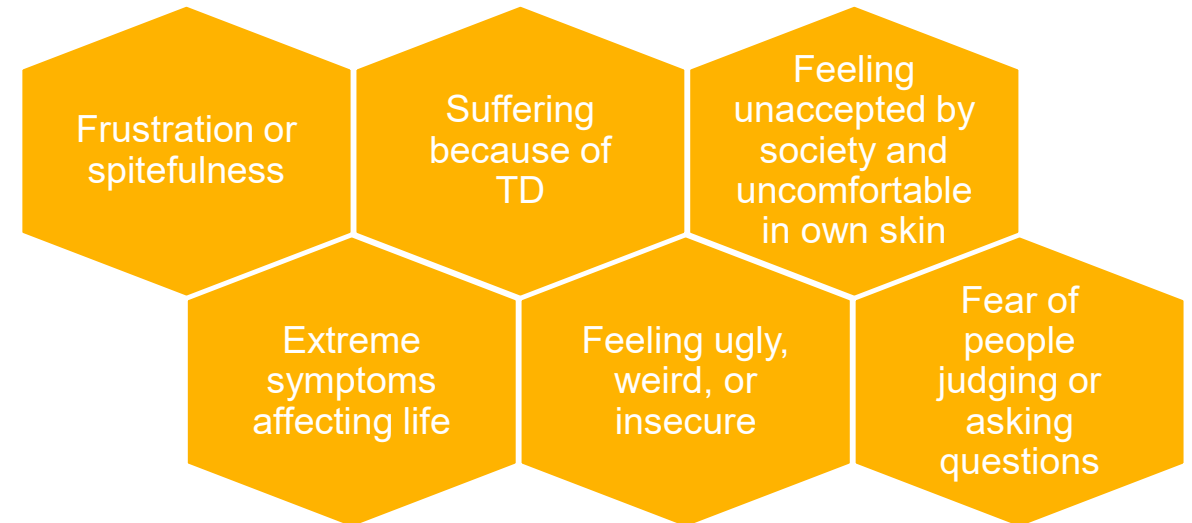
Frustration or spitefulness

Suffering because of TD

Feeling unaccepted by society and uncomfortable in own skin

Extreme symptoms affecting life

Feeling ugly, weird, or insecure

Fear of people judging or asking questions